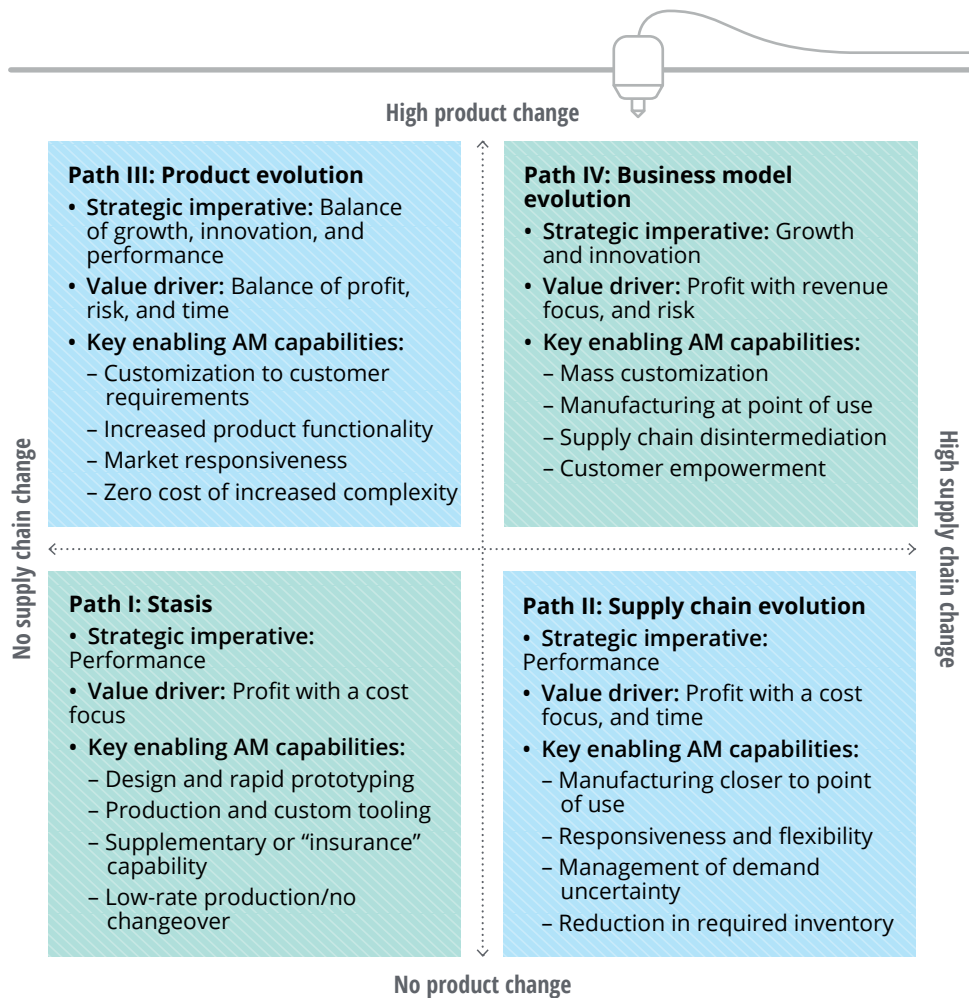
High product change

Path III: Product evolution

• Strategic imperative: Balance of growth, innovation, and performance
• Value driver: Balance of profit, risk, and time
• Key enabling AM capabilities:
– Customization to customer requirements
– Increased product functionality
– Market responsiveness
– Zero cost of increased complexity

Path IV: Business model evolution

• Strategic imperative: Growth and innovation
• Value driver: Profit with revenue focus, and risk
• Key enabling AM capabilities:
– Mass customization
– Manufacturing at point of use
– Supply chain disintermediation
– Customer empowerment

No supply chain change

High supply chain change

Path I: Stasis

• Strategic imperative: Performance
• Value driver: Profit with a cost focus
• Key enabling AM capabilities:
– Design and rapid prototyping
– Production and custom tooling
– Supplementary or "insurance" capability
– Low-rate production/no changeover

Path II: Supply chain evolution

• Strategic imperative: Performance
• Value driver: Profit with a cost focus, and time
• Key enabling AM capabilities:
– Manufacturing closer to point of use
– Responsiveness and flexibility
– Management of demand uncertainty
– Reduction in required inventory

No product change